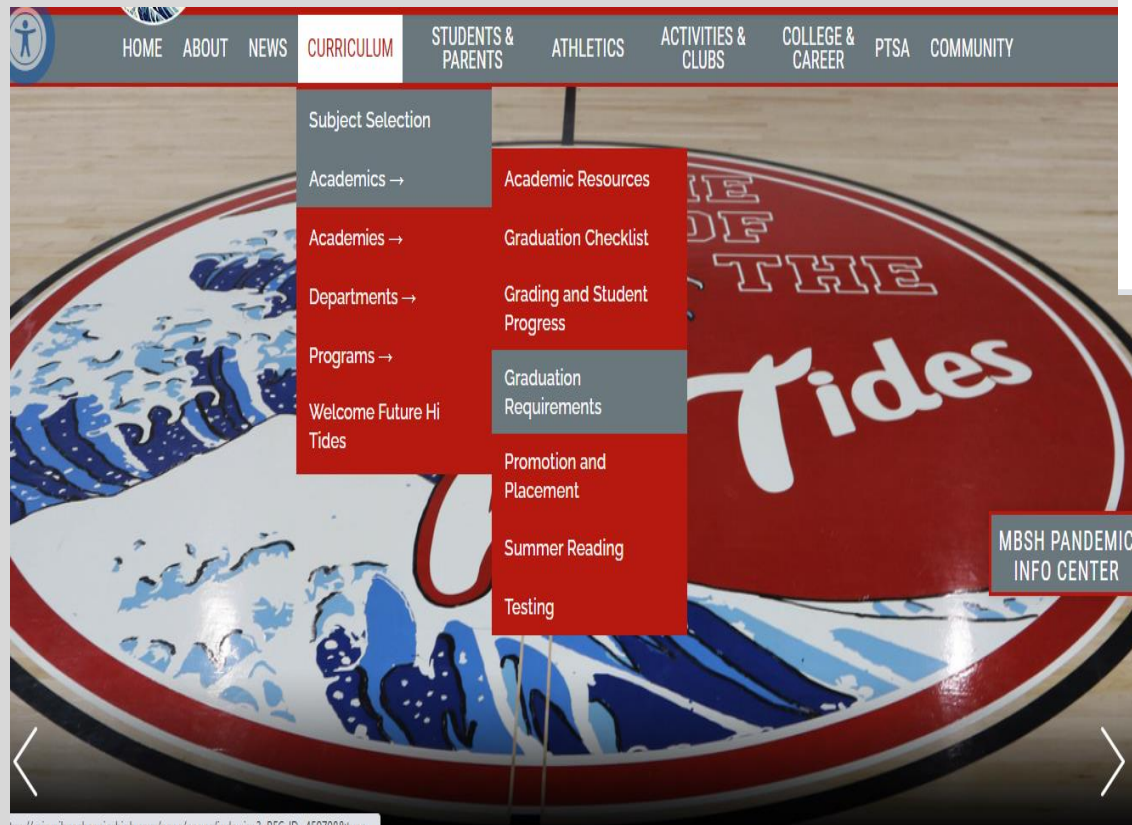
HOME ABOUT NEWS CURRICULUM STUDENTS & PARENTS ATHLETICS ACTIVITIES & CLUBS COLLEGE & CAREER PTSA COMMUNITY

Subject Selection
Academics →
Academies →
Departments →
Programs →
Welcome Future Hi Tides

Academic Resources
Graduation Checklist
Grading and Student Progress
Graduation Requirements
Promotion and Placement
Summer Reading
Testing

HE
OF
THE
Tides

MBSH PANDEMIC INFO CENTER

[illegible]